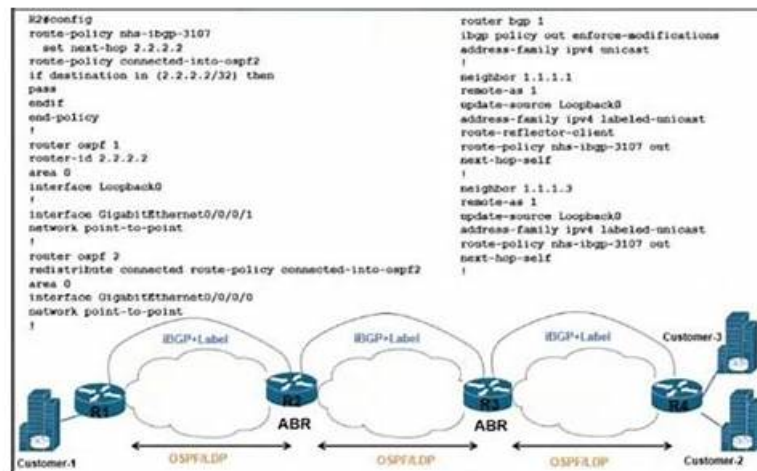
R2#config
route-policy nhs-ibgp-3107
set next-hop 2.2.2.2
route-policy connected-into-ospf2
if destination in (2.2.2.2/32) then
pass
endif
end-policy
!
router ospf 1
router-id 2.2.2.2
area 0
interface Loopback0
!
interface GigabitEthernet0/0/0/1
network point-to-point
!
router ospf 2
redistribute connected route-policy connected-into-ospf2
area 0
interface GigabitEthernet0/0/0/0
network point-to-point
!

router bgp 1
ibgp policy out enforce-modifications
address-family ipv4 unicast
!
neighbor 1.1.1.1
remote-as 1
update-source Loopback0
address-family ipv4 labeled-unicast
route-reflector-client
route-policy nhs-ibgp-3107 out
next-hop-self
!
neighbor 1.1.1.3
remote-as 1
update-source Loopback0
address-family ipv4 labeled-unicast
route-policy nhs-ibgp-3107 out
next-hop-self
!

iBGP+Label
iBGP+Label
iBGP+Label
Customer-3
R1
R2
ABR
R3
ABR
R4
Customer-1
OSPF/LDP
OSPF/LDP
OSPF/LDP
Customer-2